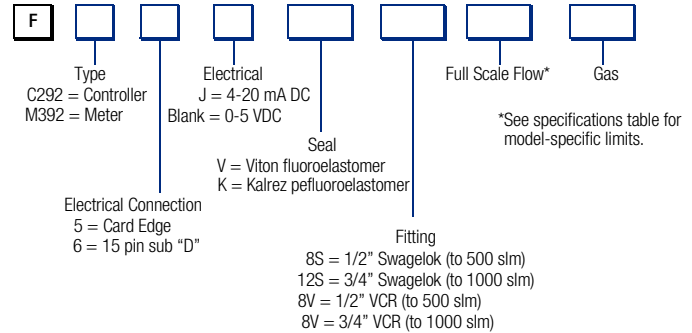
F

Type
C292 = Controller
M392 = Meter

Electrical
J = 4-20 mA DC
Blank = 0-5 VDC

Full Scale Flow*

Gas

*See specifications table for model-specific limits.

Seal
V = Viton fluoroelastomer
K = Kalrez pefluoroelastomer

Electrical Connection
5 = Card Edge
6 = 15 pin sub "D"

Fitting
8S = 1/2" Swagelok (to 500 slm)
12S = 3/4" Swagelok (to 1000 slm)
8V = 1/2" VCR (to 500 slm)
8V = 3/4" VCR (to 1000 slm)